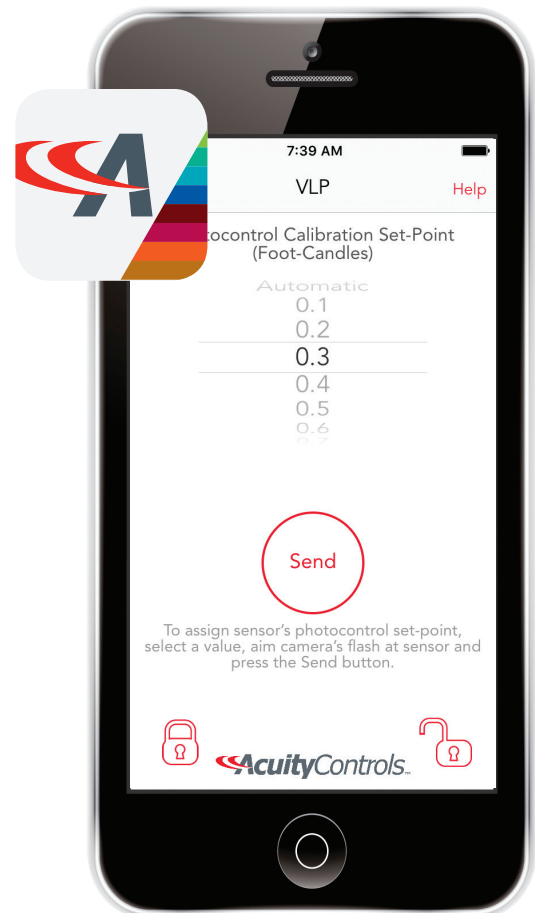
7:39 AM

VLP

Help

tocontrol Calibration Set-Point (Foot-Candles)

Automatic
0.1
0.2
0.3
0.4
0.5
0.6

Send

To assign sensor's photocontrol set-point, select a value, aim camera's flash at sensor and press the Send button.

AcuityControls